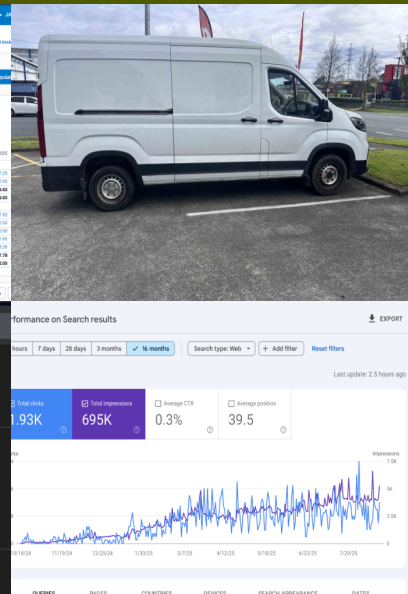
rformance on Search results

EXPORT

hours 7 days 28 days 3 months ✓ 16 months

Search type: Web + Add filter Reset filters

Last update: 2.5 hours ago

Total clicks
1.93K

Total impressions
695K

Average CTR
0.3%

Average position
39.5

cks

Impressions
7.5K

5K

2.5K

0

10/14/24 11/19/24 12/25/24 1/30/25 3/7/25 4/12/25 5/18/25 6/23/25 7/29/25

QUERIES PAGES COUNTRIES DEVICES SEARCH APPEARANCE DATES